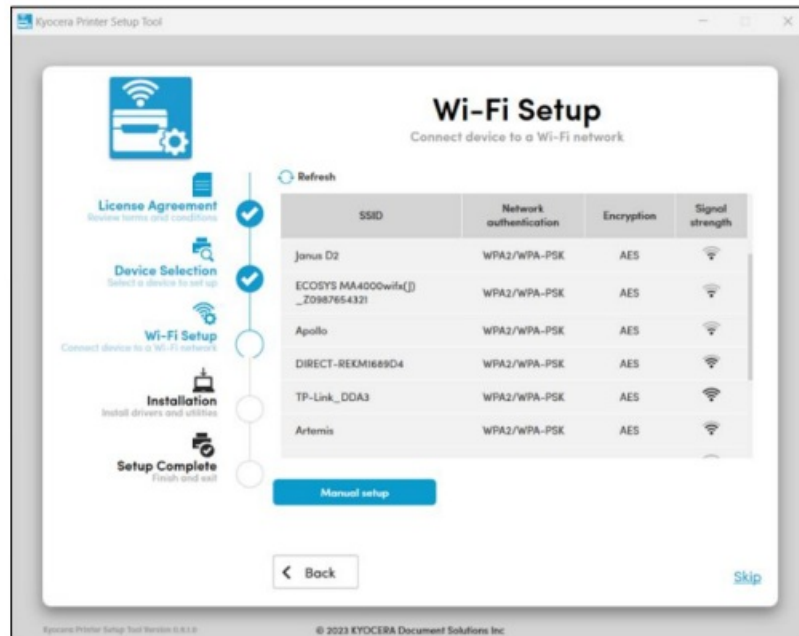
Kyocera Printer Setup Tool

Wi-Fi Setup
Connect device to a Wi-Fi network

License Agreement
Review terms and conditions

Device Selection
Select a device to set up

Wi-Fi Setup
Connect device to a Wi-Fi network

Installation
Install drivers and utilities

Setup Complete
Finish and exit

Refresh

| SSID | Network authentication | Encryption | Signal strength |
|---|---|---|---|
| Janus D2 | WPA2/WPA-PSK | AES | |
| ECOSYS MA4000wifx(J) _Z0987654321 | WPA2/WPA-PSK | AES | |
| Apollo | WPA2/WPA-PSK | AES | |
| DIRECT-REKM1689D4 | WPA2/WPA-PSK | AES | |
| TP-Link_DDA3 | WPA2/WPA-PSK | AES | |
| Artemis | WPA2/WPA-PSK | AES | |

Manual setup

Back

Skip

Kyocera Printer Setup Tool Version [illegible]

© 2023 KYOCERA Document Solutions Inc